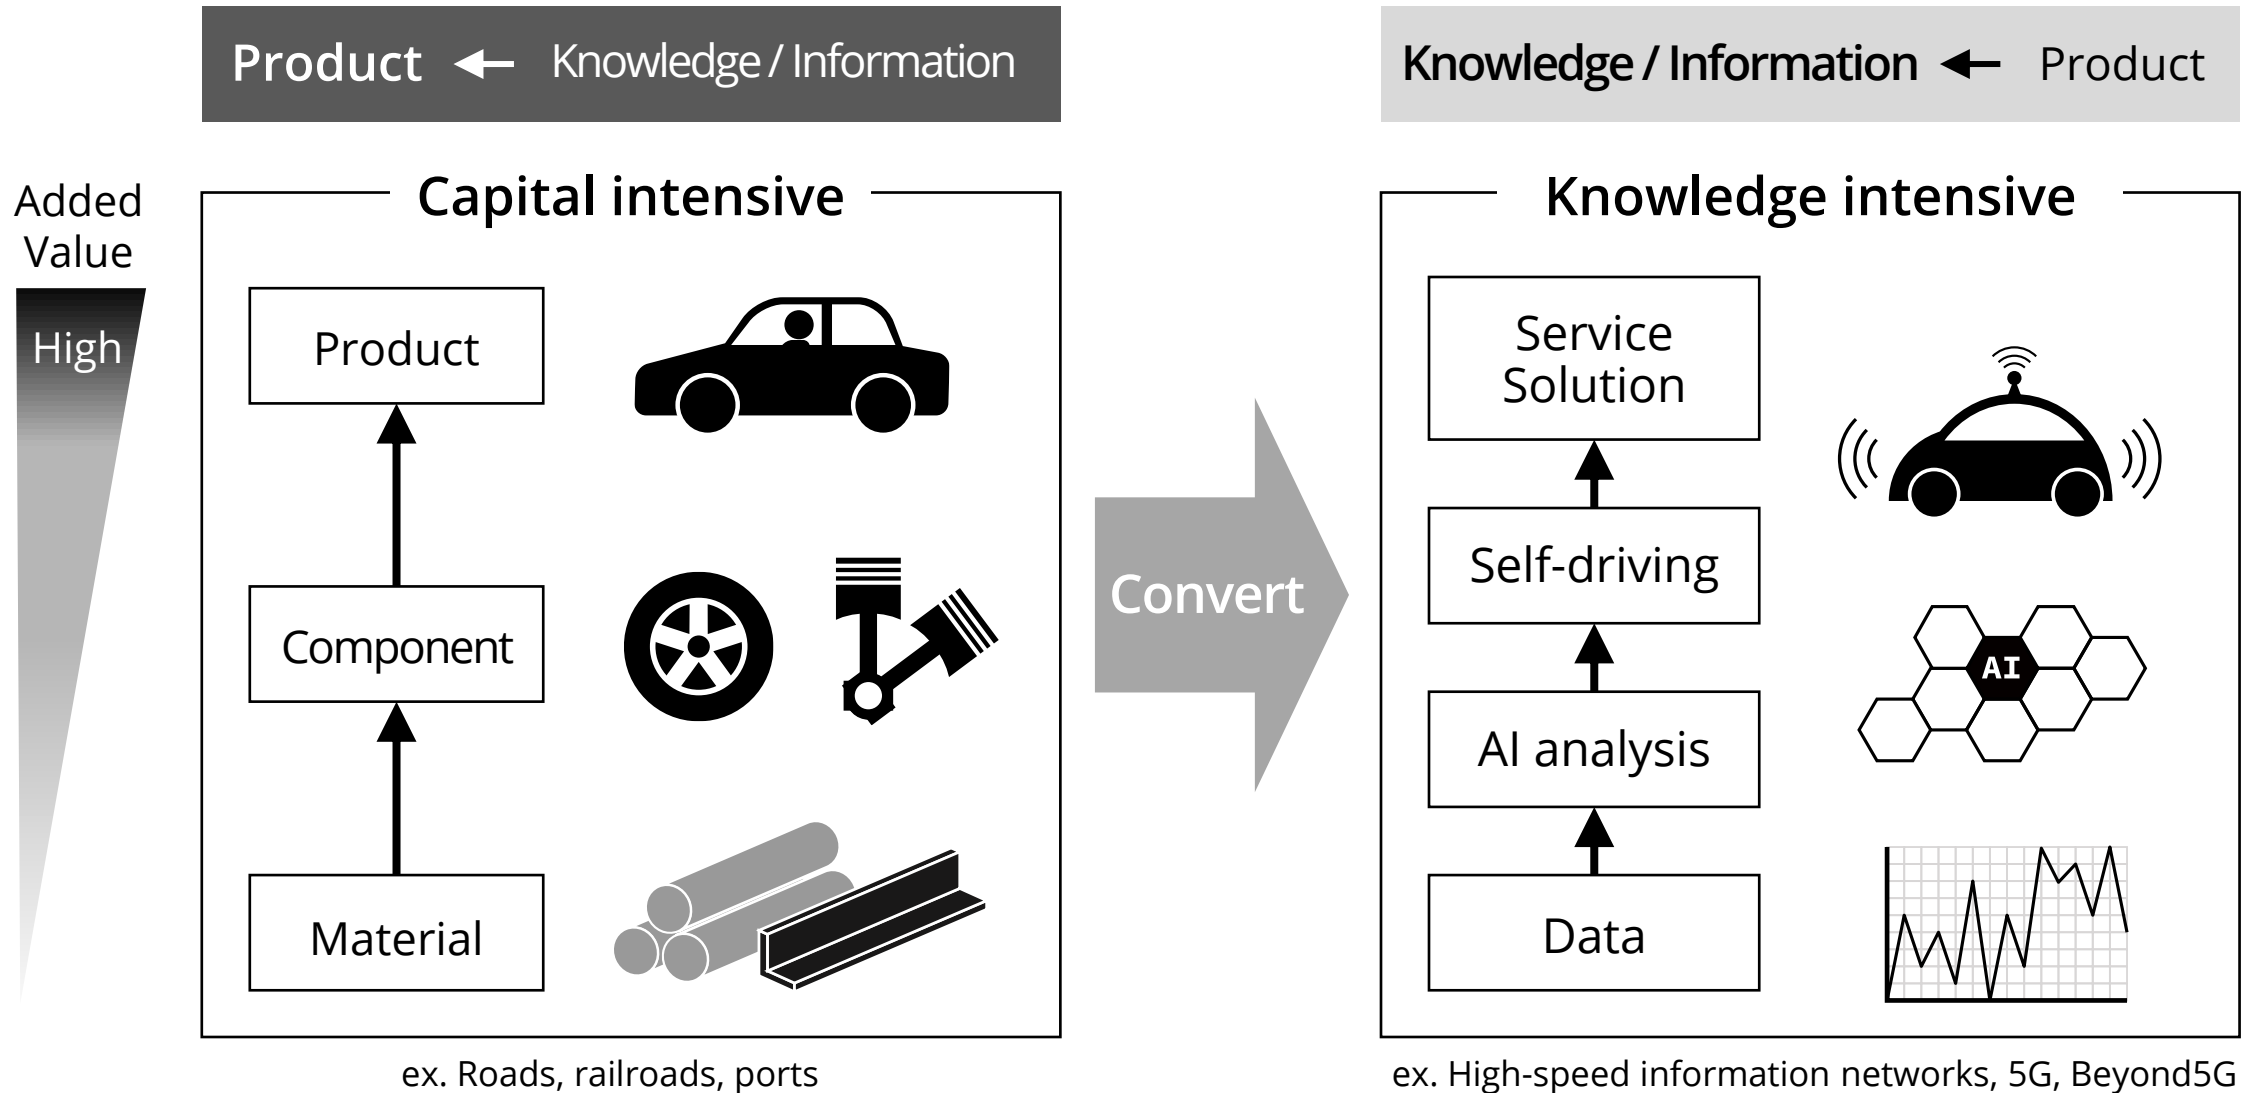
Product ← Knowledge / Information

Knowledge / Information ← Product

Added Value

High

Capital intensive

Product

Component

Material

Convert

Knowledge intensive

Service Solution

Self-driving

AI analysis

Data

AI

ex. Roads, railroads, ports

ex. High-speed information networks, 5G, Beyond5G